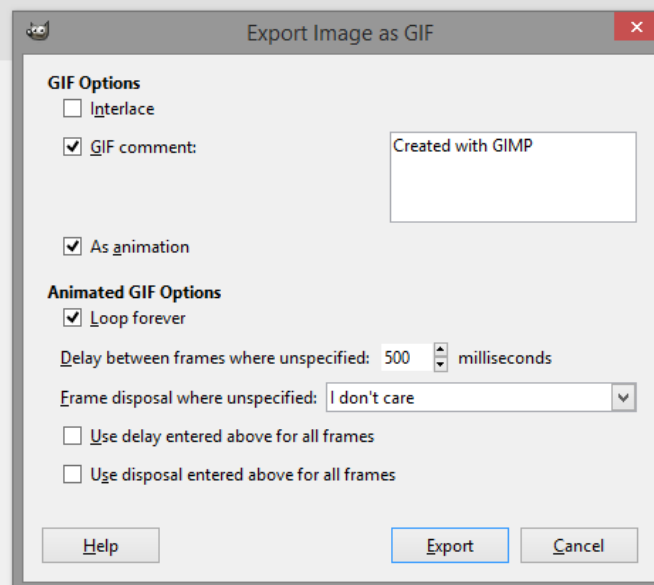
Export Image as GIF

GIF Options

Interlace

GIF comment:

Created with GIMP

As animation

Animated GIF Options

Loop forever

Delay between frames where unspecified: 500 milliseconds

Frame disposal where unspecified: I don't care

Use delay entered above for all frames

Use disposal entered above for all frames

Help

Export

Cancel